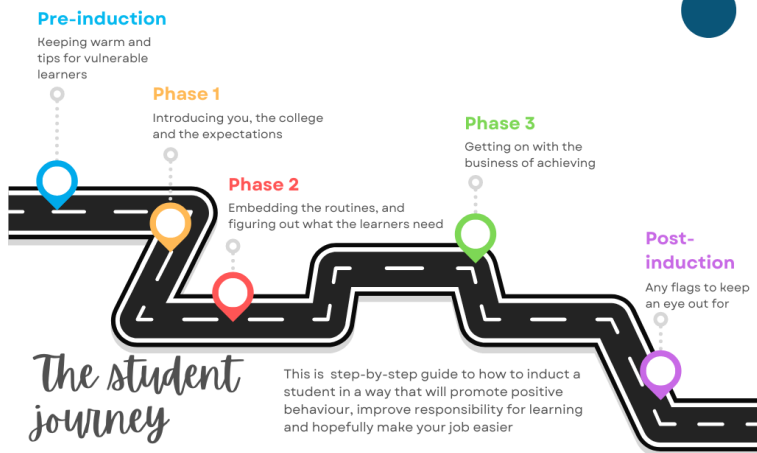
Pre-induction
Keeping warm and tips for vulnerable learners

Phase 1
Introducing you, the college and the expectations

Phase 2
Embedding the routines, and figuring out what the learners need

Phase 3
Getting on with the business of achieving

Post-induction
Any flags to keep an eye out for

The student journey

This is step-by-step guide to how to induct a student in a way that will promote positive behaviour, improve responsibility for learning and hopefully make your job easier